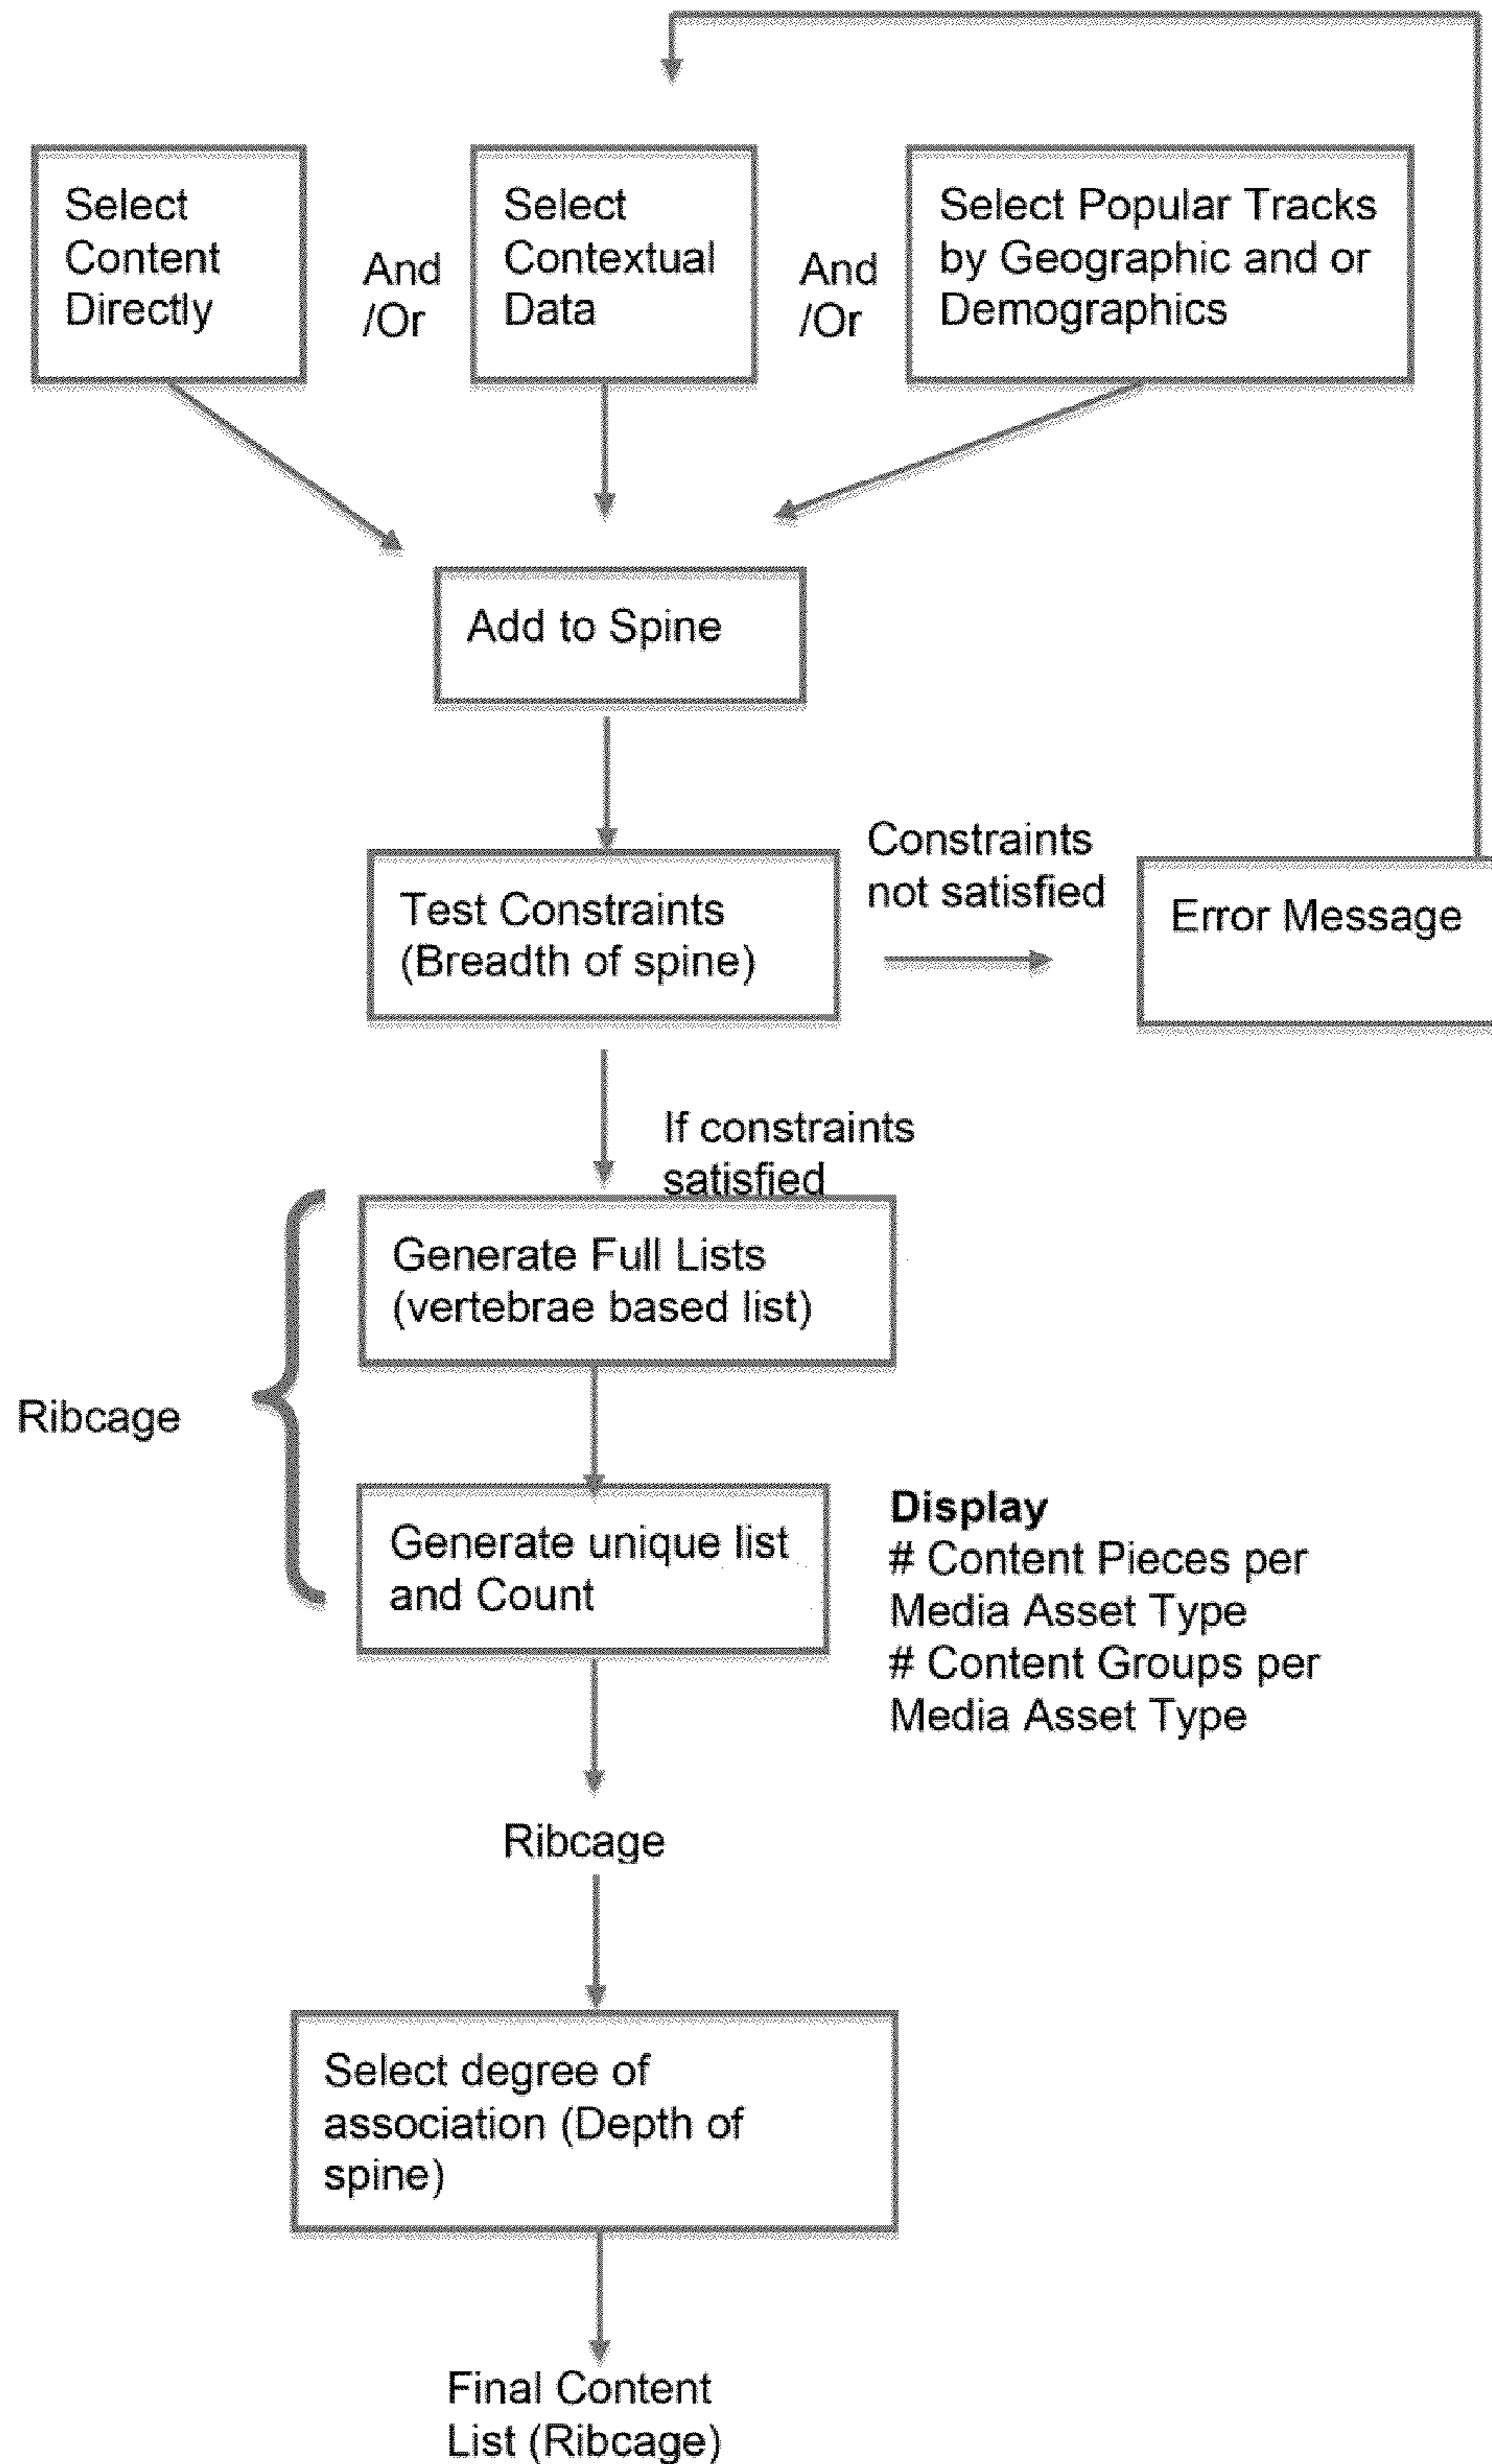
Select Content Directly

And /Or

Select Contextual Data

And /Or

Select Popular Tracks by Geographic and or Demographics

Add to Spine

Test Constraints (Breadth of spine)

Constraints not satisfied

Error Message

If constraints satisfied

Ribcage

Generate Full Lists (vertebrae based list)

Generate unique list and Count

**Display**
# Content Pieces per Media Asset Type
# Content Groups per Media Asset Type

Ribcage

Select degree of association (Depth of spine)

Final Content List (Ribcage)